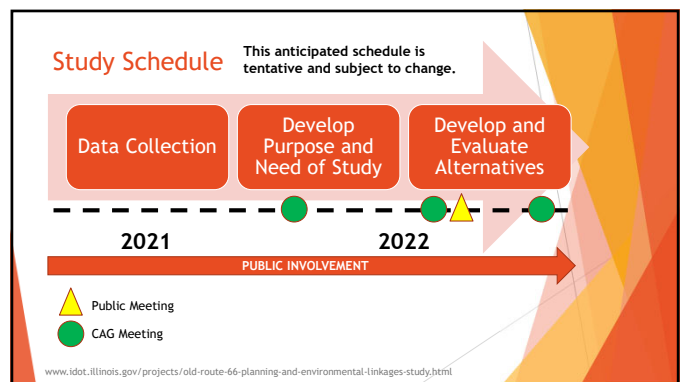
Study Schedule

This anticipated schedule is tentative and subject to change.

Data Collection

Develop Purpose and Need of Study

Develop and Evaluate Alternatives

2021

2022

PUBLIC INVOLVEMENT

Public Meeting

CAG Meeting

www.idot.illinois.gov/projects/old-route-66-planning-and-environmental-linkages-study.html